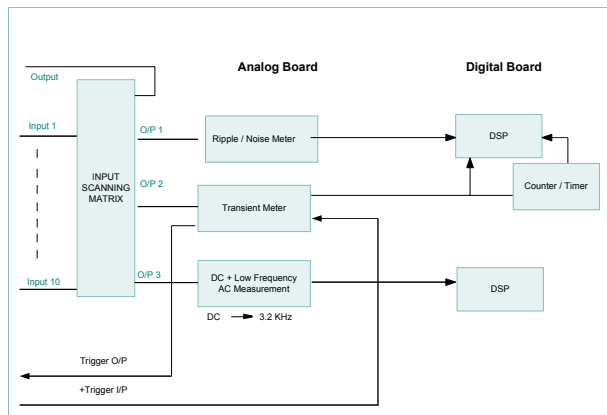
Analog Board

Digital Board

Output

Input 1

INPUT SCANNING MATRIX

Input 10

O/P 1

O/P 2

O/P 3

Ripple / Noise Meter

Transient Meter

DC + Low Frequency AC Measurement

DC → 3.2 KHz

DSP

Counter / Timer

DSP

Trigger O/P

+Trigger I/P